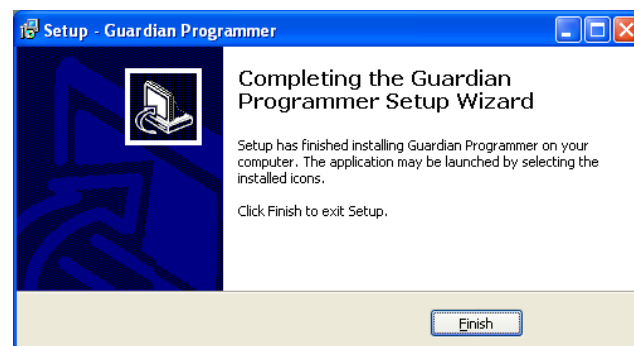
Setup - Guardian Programmer

Completing the Guardian Programmer Setup Wizard

Setup has finished installing Guardian Programmer on your computer. The application may be launched by selecting the installed icons.

Click Finish to exit Setup.

Finish